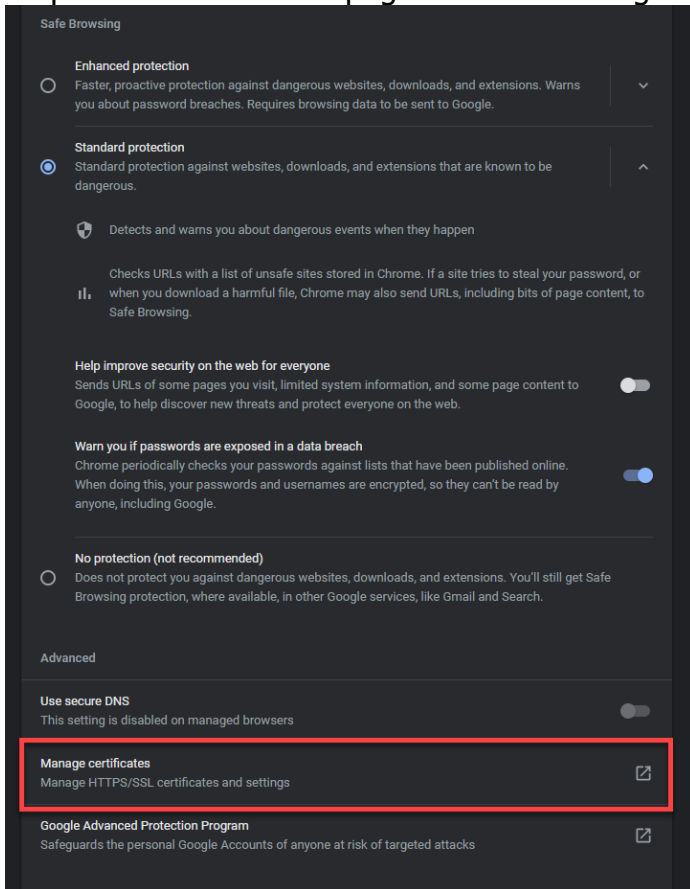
Safe Browsing

Enhanced protection
Faster, proactive protection against dangerous websites, downloads, and extensions. Warns you about password breaches. Requires browsing data to be sent to Google.

Standard protection
Standard protection against websites, downloads, and extensions that are known to be dangerous.

Detects and warns you about dangerous events when they happen

Checks URLs with a list of unsafe sites stored in Chrome. If a site tries to steal your password, or when you download a harmful file, Chrome may also send URLs, including bits of page content, to Safe Browsing.

Help improve security on the web for everyone
Sends URLs of some pages you visit, limited system information, and some page content to Google, to help discover new threats and protect everyone on the web.

Warn you if passwords are exposed in a data breach
Chrome periodically checks your passwords against lists that have been published online. When doing this, your passwords and usernames are encrypted, so they can't be read by anyone, including Google.

No protection (not recommended)
Does not protect you against dangerous websites, downloads, and extensions. You'll still get Safe Browsing protection, where available, in other Google services, like Gmail and Search.

Advanced

Use secure DNS
This setting is disabled on managed browsers

Manage certificates
Manage HTTPS/SSL certificates and settings

Google Advanced Protection Program
Safeguards the personal Google Accounts of anyone at risk of targeted attacks